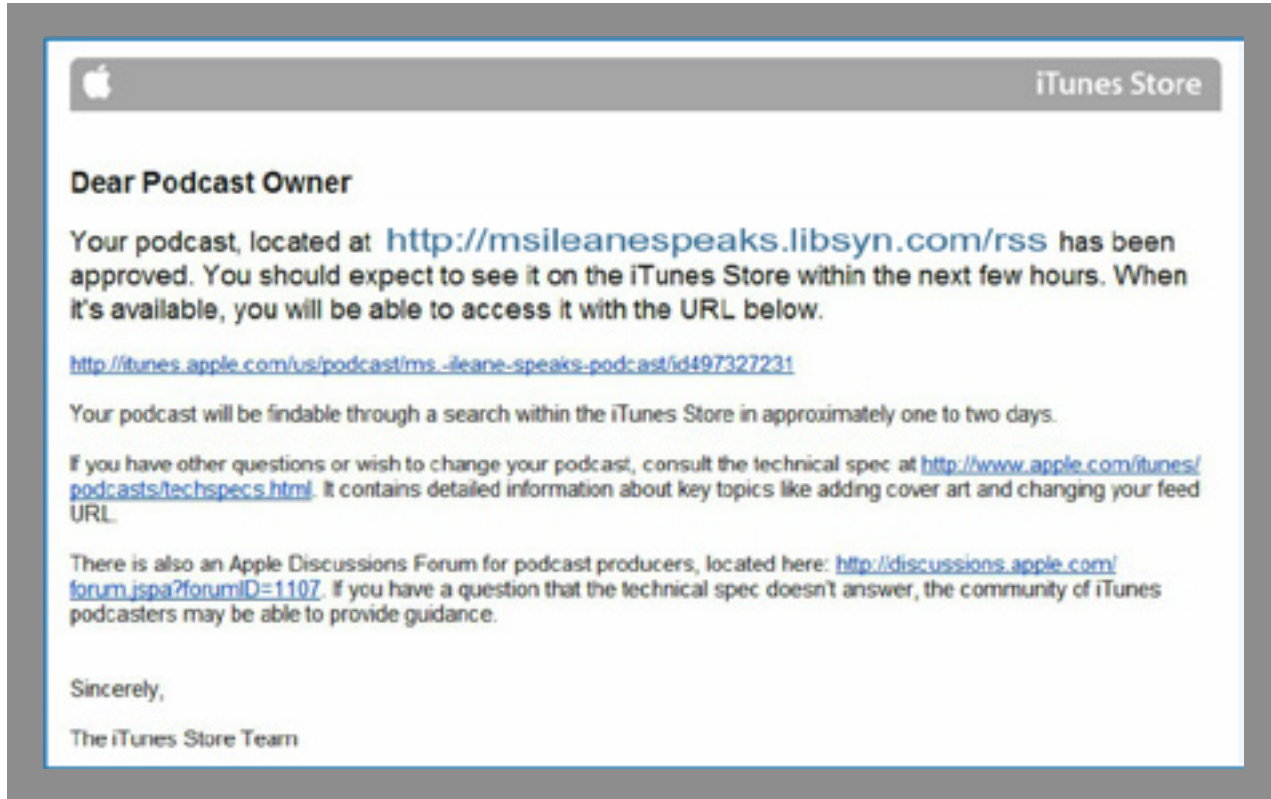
iTunes Store

Dear Podcast Owner

Your podcast, located at http://msileanespeaks.libsyn.com/rss has been approved. You should expect to see it on the iTunes Store within the next few hours. When it's available, you will be able to access it with the URL below.

http://itunes.apple.com/us/podcast/ms.-ileane-speaks-podcast/id497327231

Your podcast will be findable through a search within the iTunes Store in approximately one to two days.

If you have other questions or wish to change your podcast, consult the technical spec at http://www.apple.com/itunes/podcasts/techspecs.html. It contains detailed information about key topics like adding cover art and changing your feed URL.

There is also an Apple Discussions Forum for podcast producers, located here: http://discussions.apple.com/forum.jspa?forumID=1107. If you have a question that the technical spec doesn't answer, the community of iTunes podcasters may be able to provide guidance.

Sincerely,

The iTunes Store Team